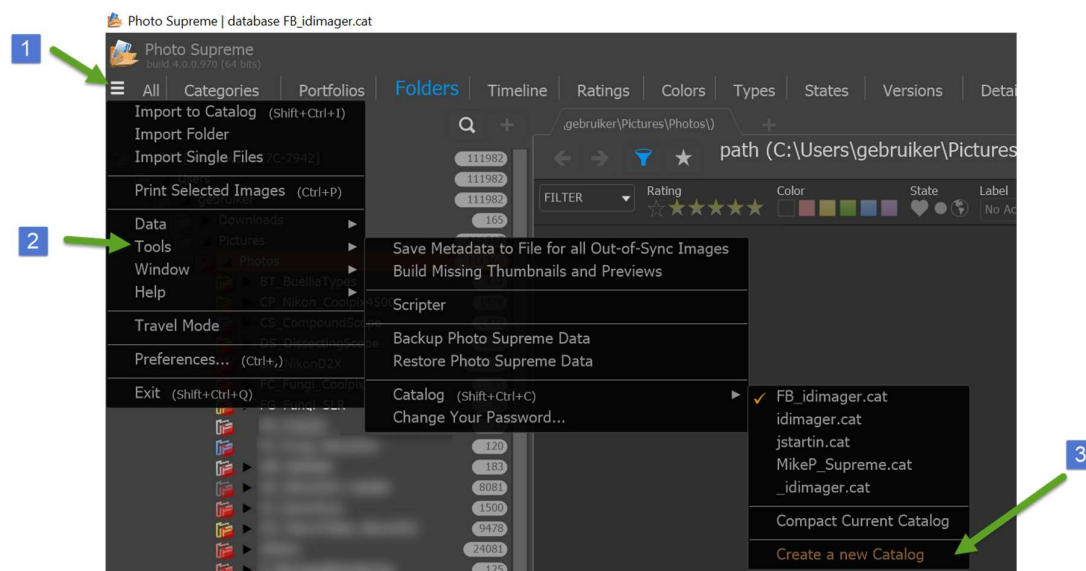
Photo Supreme | database FB_idimager.cat

1

Photo Supreme
build 4.0.0.970 (64 bits)

All | Categories | Portfolios | Folders | Timeline | Ratings | Colors | Types | States | Versions | Detai

Import to Catalog (Shift+Ctrl+I)
Import Folder
Import Single Files

Print Selected Images (Ctrl+P)

Data
Tools
Window
Help

Travel Mode

Preferences... (Ctrl+,)

Exit (Shift+Ctrl+Q)

2

.gebruiker\Pictures\Photos\)

path (C:\Users\gebruiker\Pictures

FILTER

Rating

Color

State

Label
No Ac

111982
111982
111982
165

Downloads
Pictures
Photos
BT_BuelliaTypes
CP_Nikon_Coolpix4500
CS_CompoundScope
DS_DissectingScope
NikonD2X
FC_Fungi_Coolpix
FG_Fungi_SLR

120
183
8081
1500
9478
24081
125

Save Metadata to File for all Out-of-Sync Images
Build Missing Thumbnails and Previews

Scripter

Backup Photo Supreme Data
Restore Photo Supreme Data

Catalog (Shift+Ctrl+C)
Change Your Password...

FB_idimager.cat
idimager.cat
jstartin.cat
MikeP_Supreme.cat
_idimager.cat

Compact Current Catalog

Create a new Catalog

3